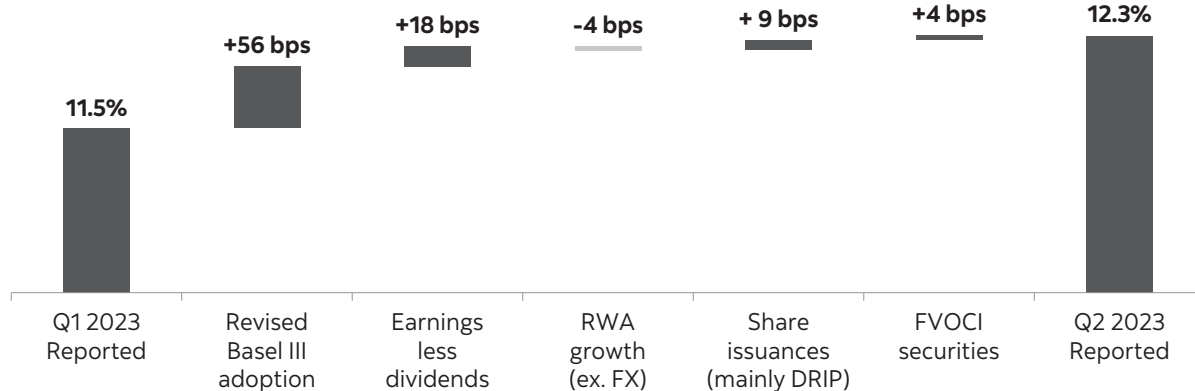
11.5%

+56 bps

+18 bps

-4 bps

+ 9 bps

+4 bps

12.3%

Q1 2023 Reported

Revised Basel III adoption

Earnings less dividends

RWA growth (ex. FX)

Share issuances (mainly DRIP)

FVOCI securities

Q2 2023 Reported